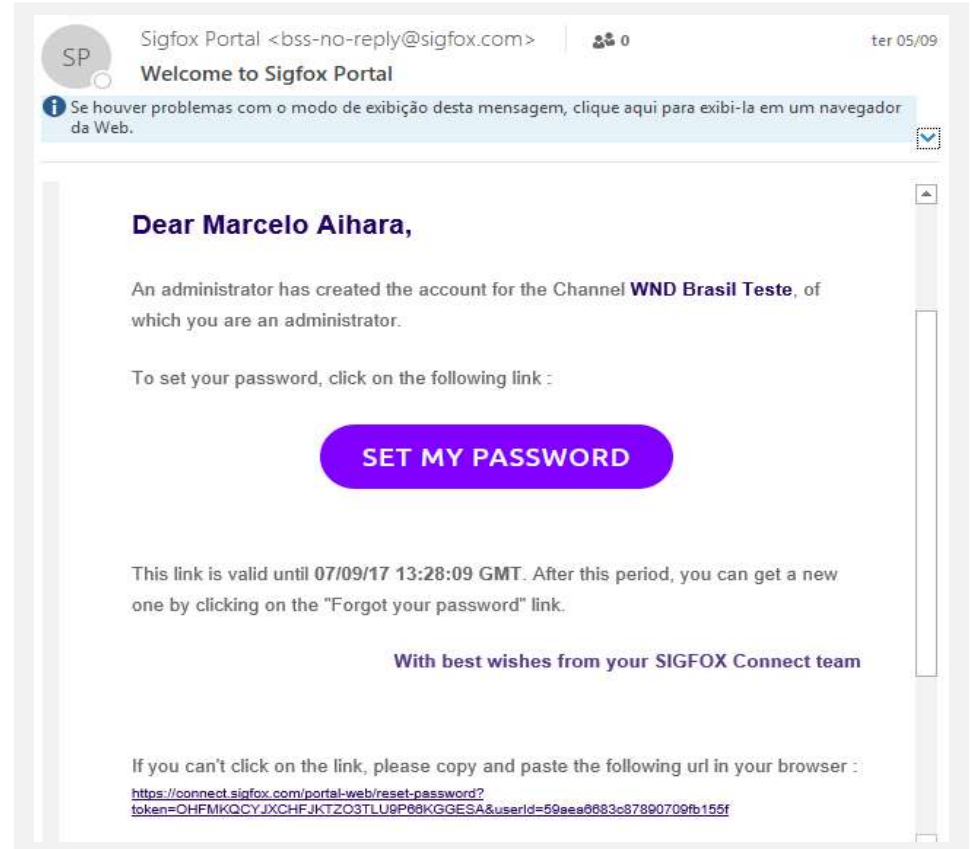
SP

Sigfox Portal <bss-no-reply@sigfox.com> 0 ter 05/09

Welcome to Sigfox Portal

Se houver problemas com o modo de exibição desta mensagem, clique aqui para exibi-la em um navegador da Web.

Dear Marcelo Aihara,

An administrator has created the account for the Channel WND Brasil Teste, of which you are an administrator.

To set your password, click on the following link :

SET MY PASSWORD

This link is valid until 07/09/17 13:28:09 GMT. After this period, you can get a new one by clicking on the "Forgot your password" link.

With best wishes from your SIGFOX Connect team

If you can't click on the link, please copy and paste the following url in your browser :

https://connect.sigfox.com/portal-web/reset-password?token=OHFMKQCYJXCHFJKTZO3TLU9P66KGGESA&userId=59aea6683c87890709fb155f